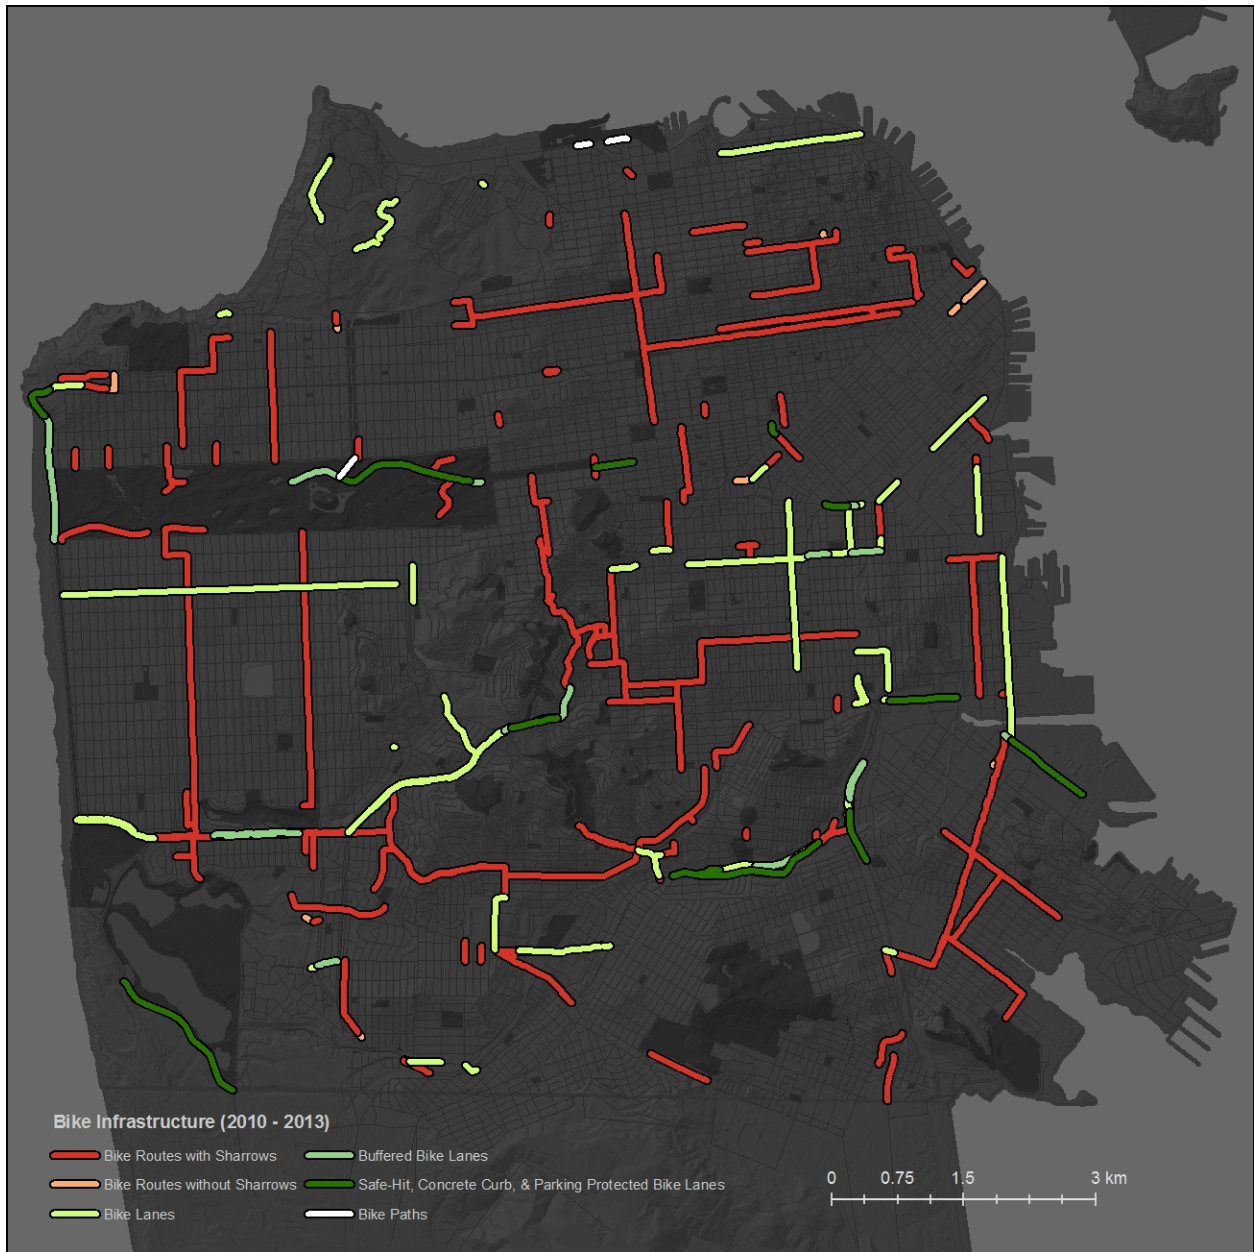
Bike Infrastructure (2010 - 2013)

Bike Routes with Sharrows
Bike Routes without Sharrows
Bike Lanes
Buffered Bike Lanes
Safe-Hit, Concrete Curb, & Parking Protected Bike Lanes
Bike Paths

0 0.75 1.5 3 km